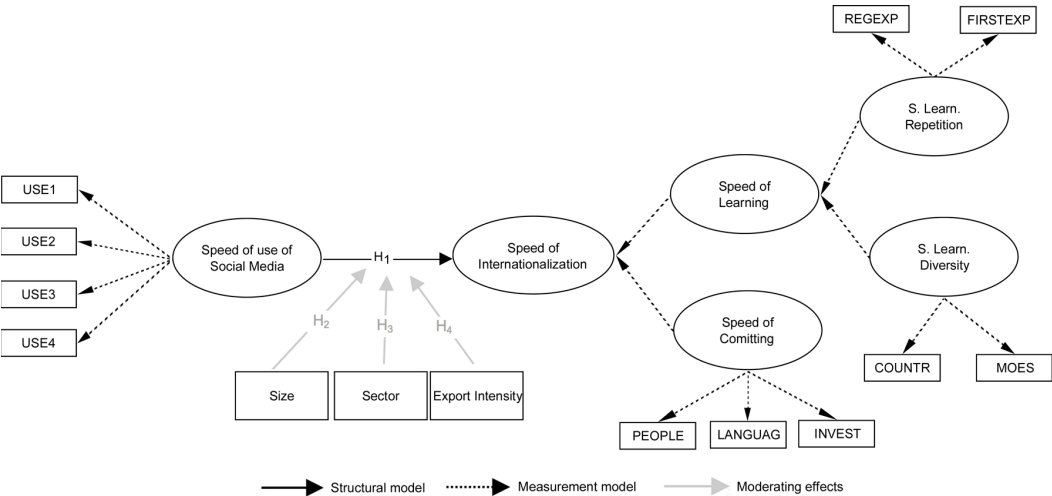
REGEXP
FIRSTEXP
S. Learn. Repetition
USE1
USE2
USE3
USE4
Speed of use of Social Media
$H_1$
$H_2$
$H_3$
$H_4$
Speed of Internationalization
Speed of Learning
S. Learn. Diversity
Speed of Comitting
Size
Sector
Export Intensity
COUNTR
MOES
PEOPLE
LANGUAG
INVEST
Structural model
Measurement model
Moderating effects